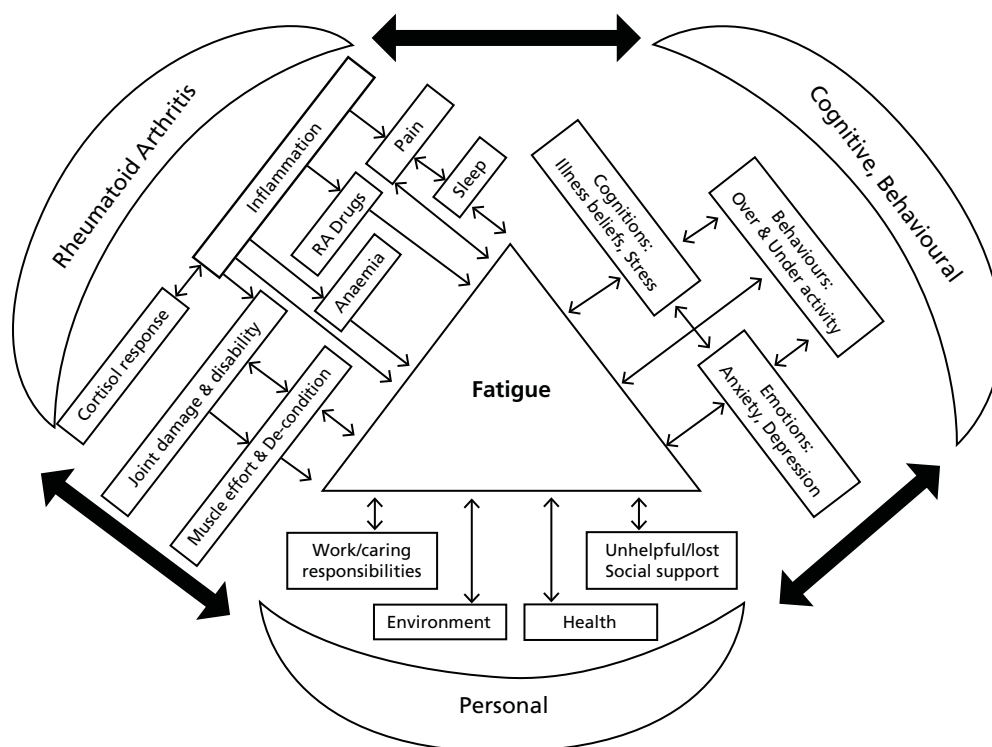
Rheumatoid Arthritis

Inflammation

Pain

Sleep

RA Drugs

Anaemia

Cortisol response

Joint damage & disability

Muscle effort & De-condition

Cognitive, Behavioural

Cognitions: Illness beliefs, Stress

Behaviours: Over & Under activity

Emotions: Anxiety, Depression

Fatigue

Work/caring responsibilities

Environment

Health

Unhelpful/lost Social support

Personal